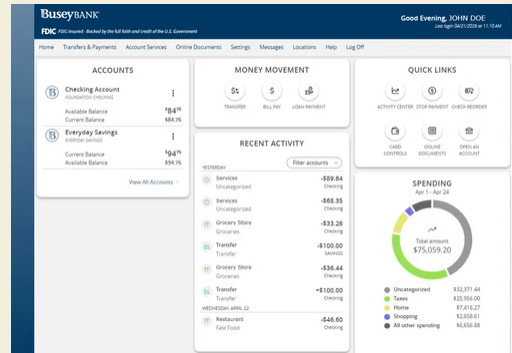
BuseyBANK

Good Evening, JOHN DOE
Last login 04/21/2020 at 11:10 AM

FDIC FDIC-Insured - Backed by the full faith and credit of the U.S. Government

Home Transfers & Payments Account Services Online Documents Settings Messages Locations Help Log Off

ACCOUNTS

Checking Account
FOUNDATION CHECKING
Available Balance $84.76
Current Balance $84.76

Everyday Savings
EVERYDAY SAVINGS
Current Balance $94.76
Available Balance $94.76

View All Accounts >

MONEY MOVEMENT

TRANSFER BILL PAY LOAN PAYMENT

RECENT ACTIVITY

Filter accounts

YESTERDAY

Services
Uncategorized
-$89.64
Checking

Services
Uncategorized
-$69.35
Checking

Grocery Store
Groceries
-$33.26
Checking

Transfer
Transfer
-$100.00
SAVINGS

Grocery Store
Groceries
-$36.44
Checking

Transfer
Transfer
+$100.00
Checking

WEDNESDAY, APRIL 22

Restaurant
Fast Food
-$46.60
Checking

QUICK LINKS

ACTIVITY CENTER STOP PAYMENT CHECK REORDER

CARD CONTROLS ONLINE DOCUMENTS OPEN AN ACCOUNT

SPENDING
Apr 1 - Apr 24

Total amount
$75,059.20

Uncategorized $32,371.44
Taxes $23,956.00
Home $7,416.27
Shopping $2,658.61
All other spending $6,656.88